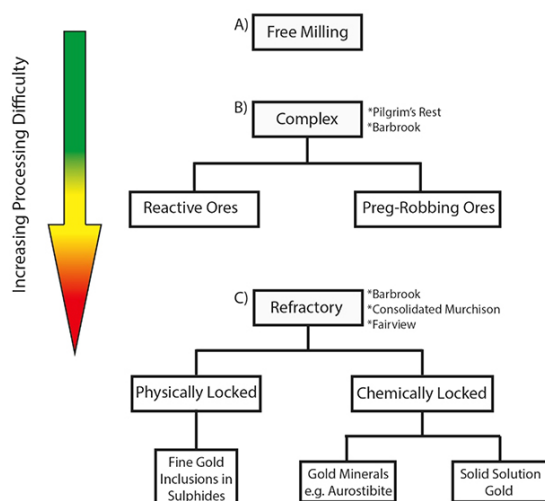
Increasing Processing Difficulty

A) Free Milling

B) Complex

*Pilgrim's Rest
*Barbrook

Reactive Ores

Preg-Robbing Ores

C) Refractory

*Barbrook
*Consolidated Murchison
*Fairview

Physically Locked

Chemically Locked

Fine Gold Inclusions in Sulphides

Gold Minerals e.g. Aurostibite

Solid Solution Gold